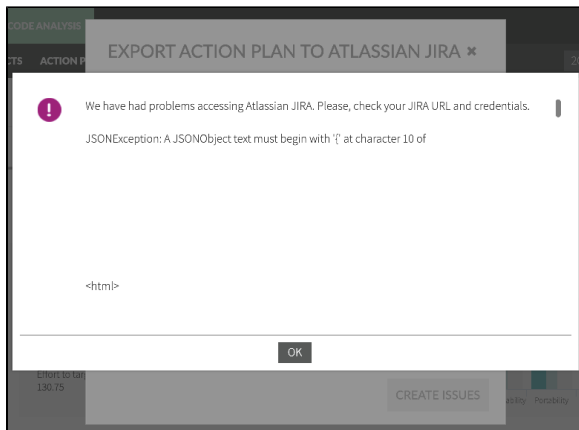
CODE ANALYSIS

CTS ACTION P

EXPORT ACTION PLAN TO ATLASSIAN JIRA ×

We have had problems accessing Atlassian JIRA. Please, check your JIRA URL and credentials.

JSONException: A JSONObject text must begin with '{' at character 10 of

<html>

OK

Effort to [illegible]
130.75

CREATE ISSUES

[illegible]ility Portability